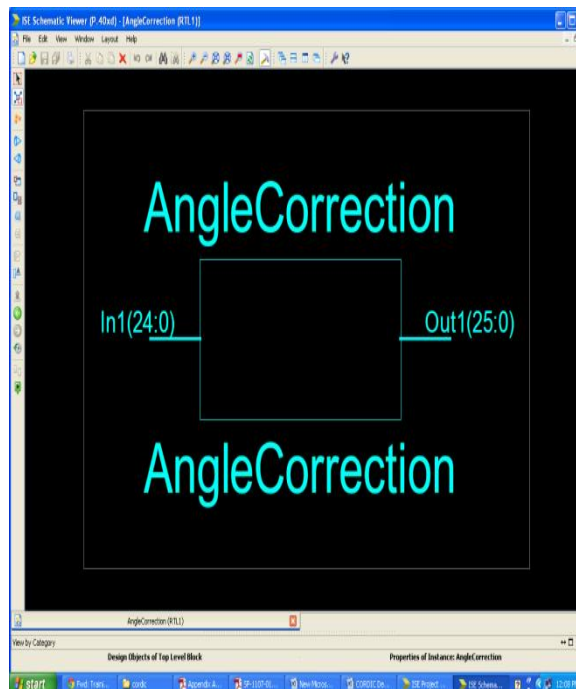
ISE Schematic Viewer (P.40xd) - [AngleCorrection (RTL1)]

File Edit View Window Layout Help

AngleCorrection

In1(24:0)

Out1(25:0)

AngleCorrection

AngleCorrection (RTL1)

View by Category

Design Objects of Top Level Block

Properties of Instance: AngleCorrection

start

Fwd: Trans...

cordc

Appendix A...

SP-1107-01...

New Micros...

CORDIC De...

ISE Project ...

ISE Schema...

12:08 P